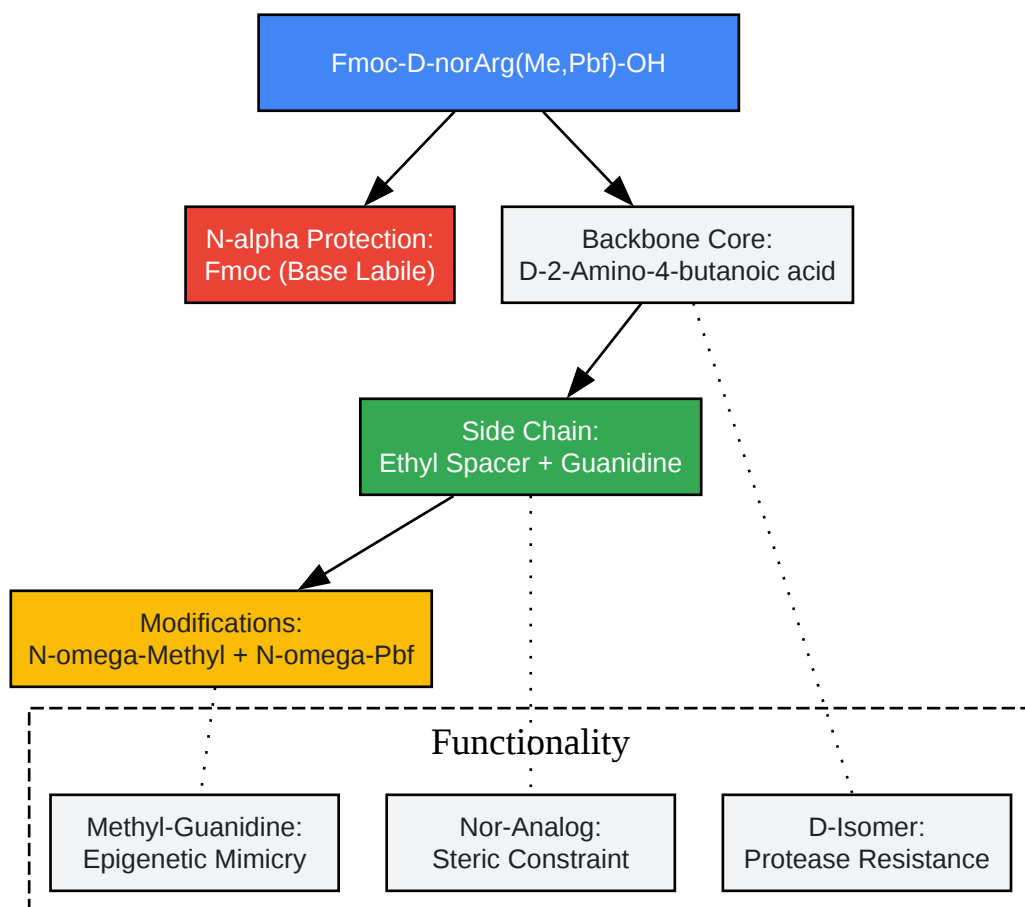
Fmoc-D-norArg(Me,Pbf)-OH

N-alpha Protection:
Fmoc (Base Labile)

Backbone Core:
D-2-Amino-4-butanoic acid

Side Chain:
Ethyl Spacer + Guanidine

Modifications:
N-omega-Methyl + N-omega-Pbf

Functionality

Methyl-Guanidine:
Epigenetic Mimicry

Nor-Analog:
Steric Constraint

D-Isomer:
Protease Resistance